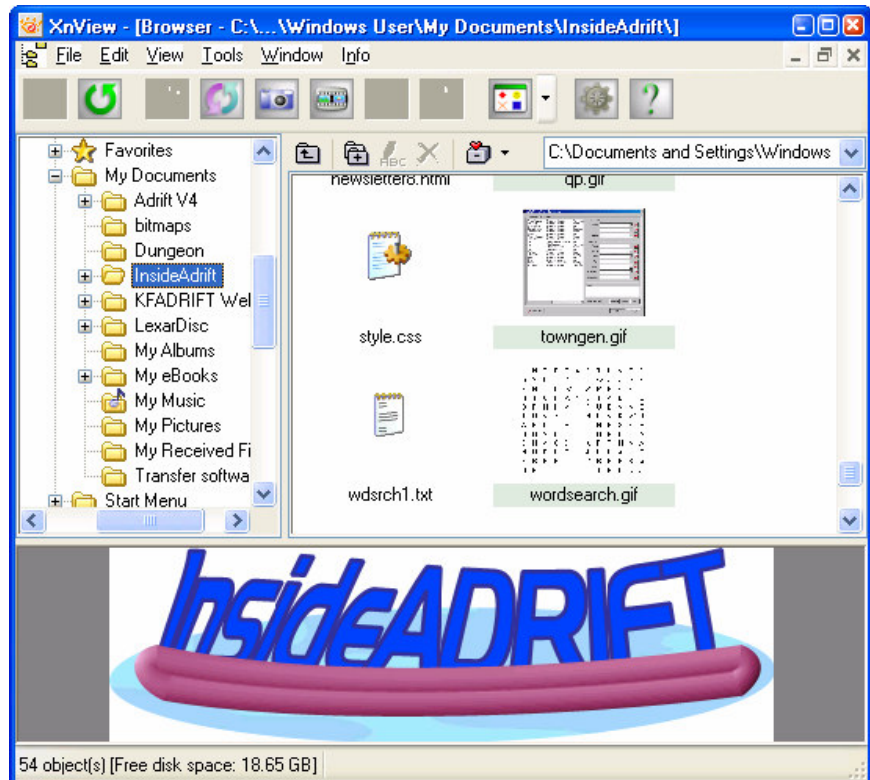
XnView - [Browser - C:\...\Windows User\My Documents\InsideAdrift\]

File Edit View Tools Window Info

C:\Documents and Settings\Windows

Favorites
My Documents
Adrift V4
bitmaps
Dungeon
InsideAdrift
KFADRIFT Wel
LexarDisc
My Albums
My eBooks
My Music
My Pictures
My Received Fi
Transfer softwa
Start Menu

newsletter8.html
qp.gif
style.css
towngen.gif
wdsrch1.txt
wordsearch.gif

InsideADRIFT

54 object(s) [Free disk space: 18.65 GB]